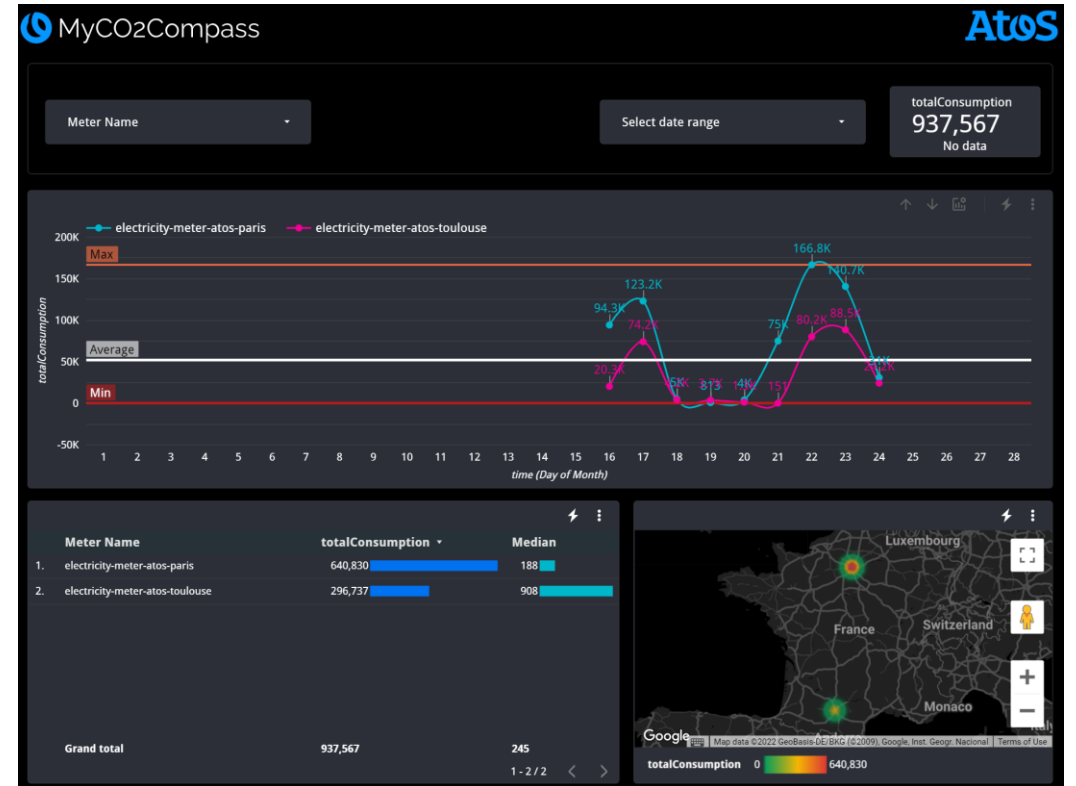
MyCO2Compass

Atos

Meter Name

Select date range

totalConsumption
937,567
No data

electricity-meter-atos-paris
electricity-meter-atos-toulouse

200K
150K
100K
50K
0
-50K

totalConsumption

Max
Average
Min

94.3K
123.2K
166.8K
140.7K
75K
20.3K
74.2K
80.2K
88.5K
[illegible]
813
4K
151
20.2K

1 2 3 4 5 6 7 8 9 10 11 12 13 14 15 16 17 18 19 20 21 22 23 24 25 26 27 28

time (Day of Month)

| | Meter Name | totalConsumption | Median |
|---|---|---|---|
| 1. | electricity-meter-atos-paris | 640,830 | 188 |
| 2. | electricity-meter-atos-toulouse | 296,737 | 908 |
| | Grand total | 937,567 | 245 |

1 - 2 / 2

Luxembourg
France
Switzerland
Monaco
Google
Map data ©2022 GeoBasis-DE/BKG (©2009), Google, Inst. Geogr. Nacional
Terms of Use

totalConsumption 0 640,830